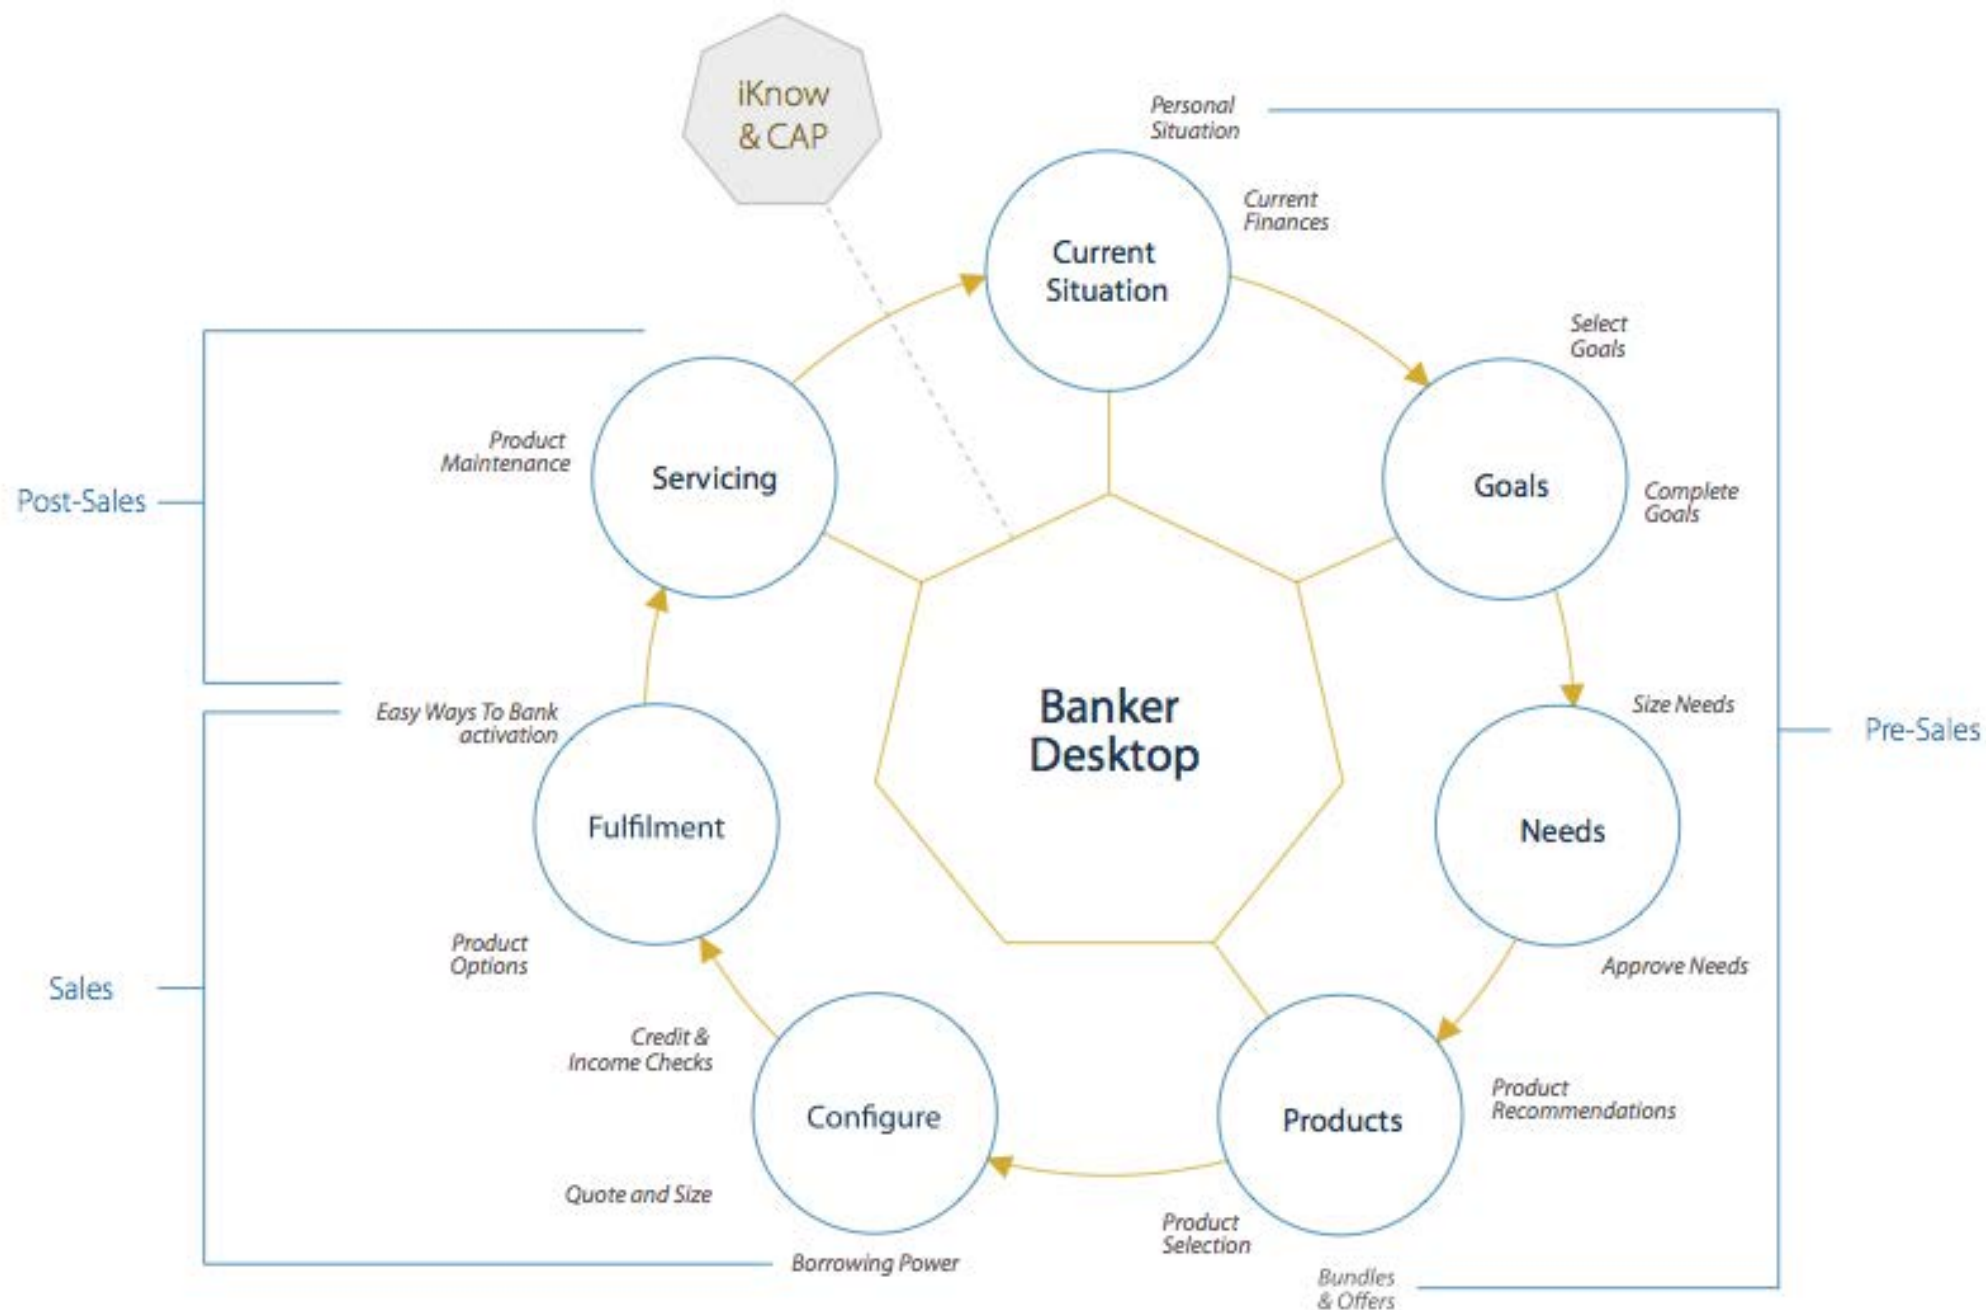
iKnow & CAP

Personal Situation

Current Finances

Current Situation

Select Goals

Goals

Complete Goals

Size Needs

Needs

Approve Needs

Product Recommendations

Products

Product Selection

Bundles & Offers

Pre-Sales

Banker Desktop

Servicing

Product Maintenance

Post-Sales

Easy Ways To Bank activation

Fulfilment

Product Options

Credit & Income Checks

Configure

Quote and Size

Borrowing Power

Sales